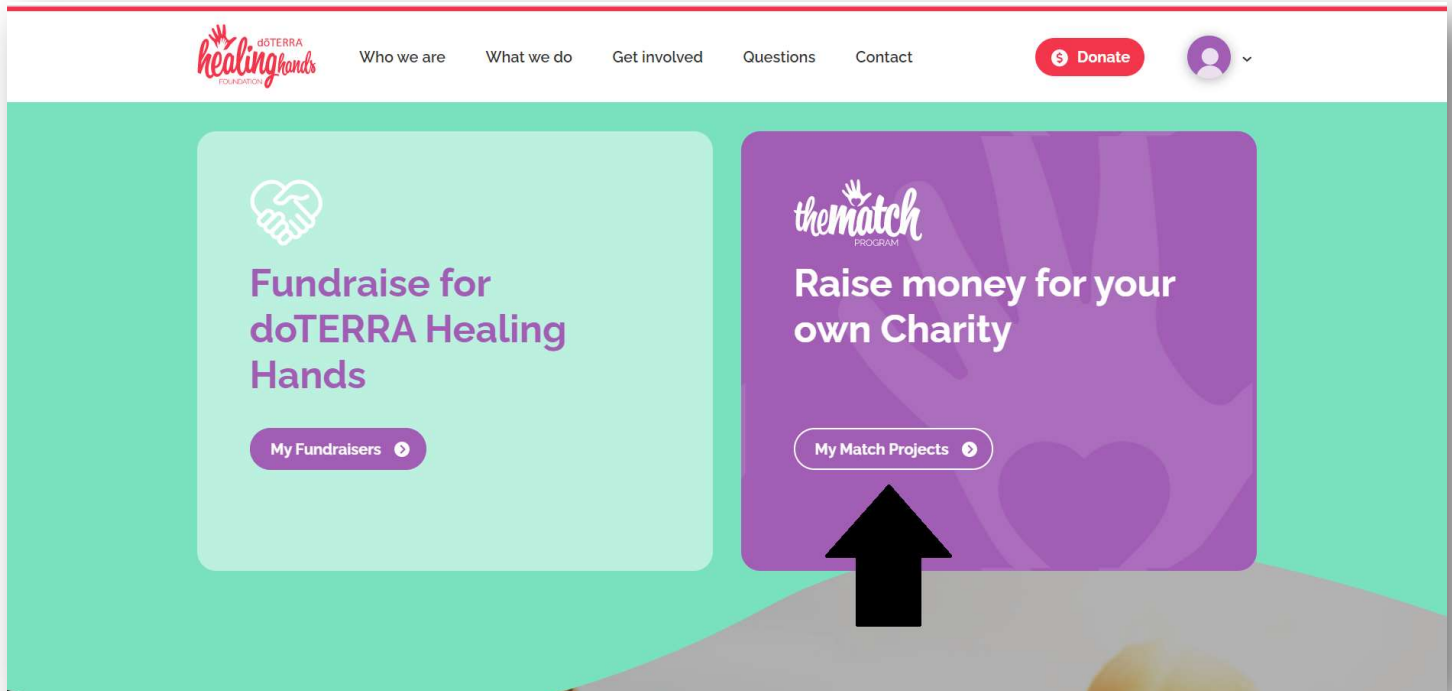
dōTERRA healing hands FOUNDATION

Who we are What we do Get involved Questions Contact

Donate

Fundraise for doTERRA Healing Hands

My Fundraisers

the match PROGRAM

Raise money for your own Charity

My Match Projects